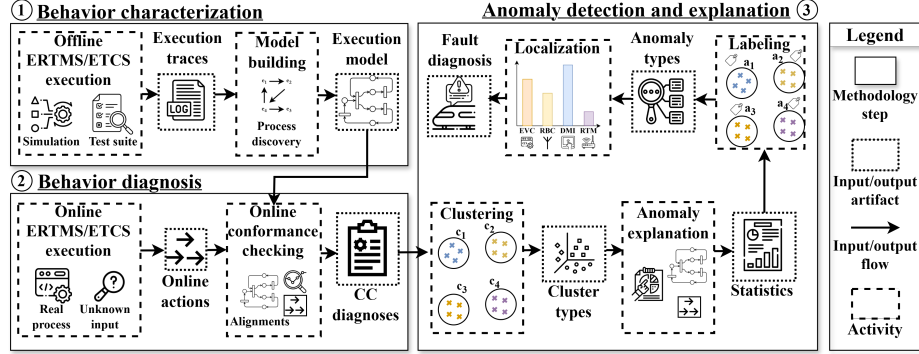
① Behavior characterization

Offline ERTMS/ETCS execution

Simulation

Test suite

Execution traces

LOG

Model building

$e_1$ $e_2$ $e_3$ $e_4$

Process discovery

Execution model

② Behavior diagnosis

Online ERTMS/ETCS execution

Real process

Unknown input

Online actions

Online conformance checking

Alignments

CC diagnoses

Anomaly detection and explanation ③

Fault diagnosis

Localization

EVC

RBC

DMI

RTM

Anomaly types

Labeling

$a_1$

$a_2$

$a_3$

$a_4$

Clustering

$c_1$

$c_2$

$c_3$

$c_4$

Cluster types

Anomaly explanation

Statistics

Legend

Methodology step

Input/output artifact

Input/output flow

Activity